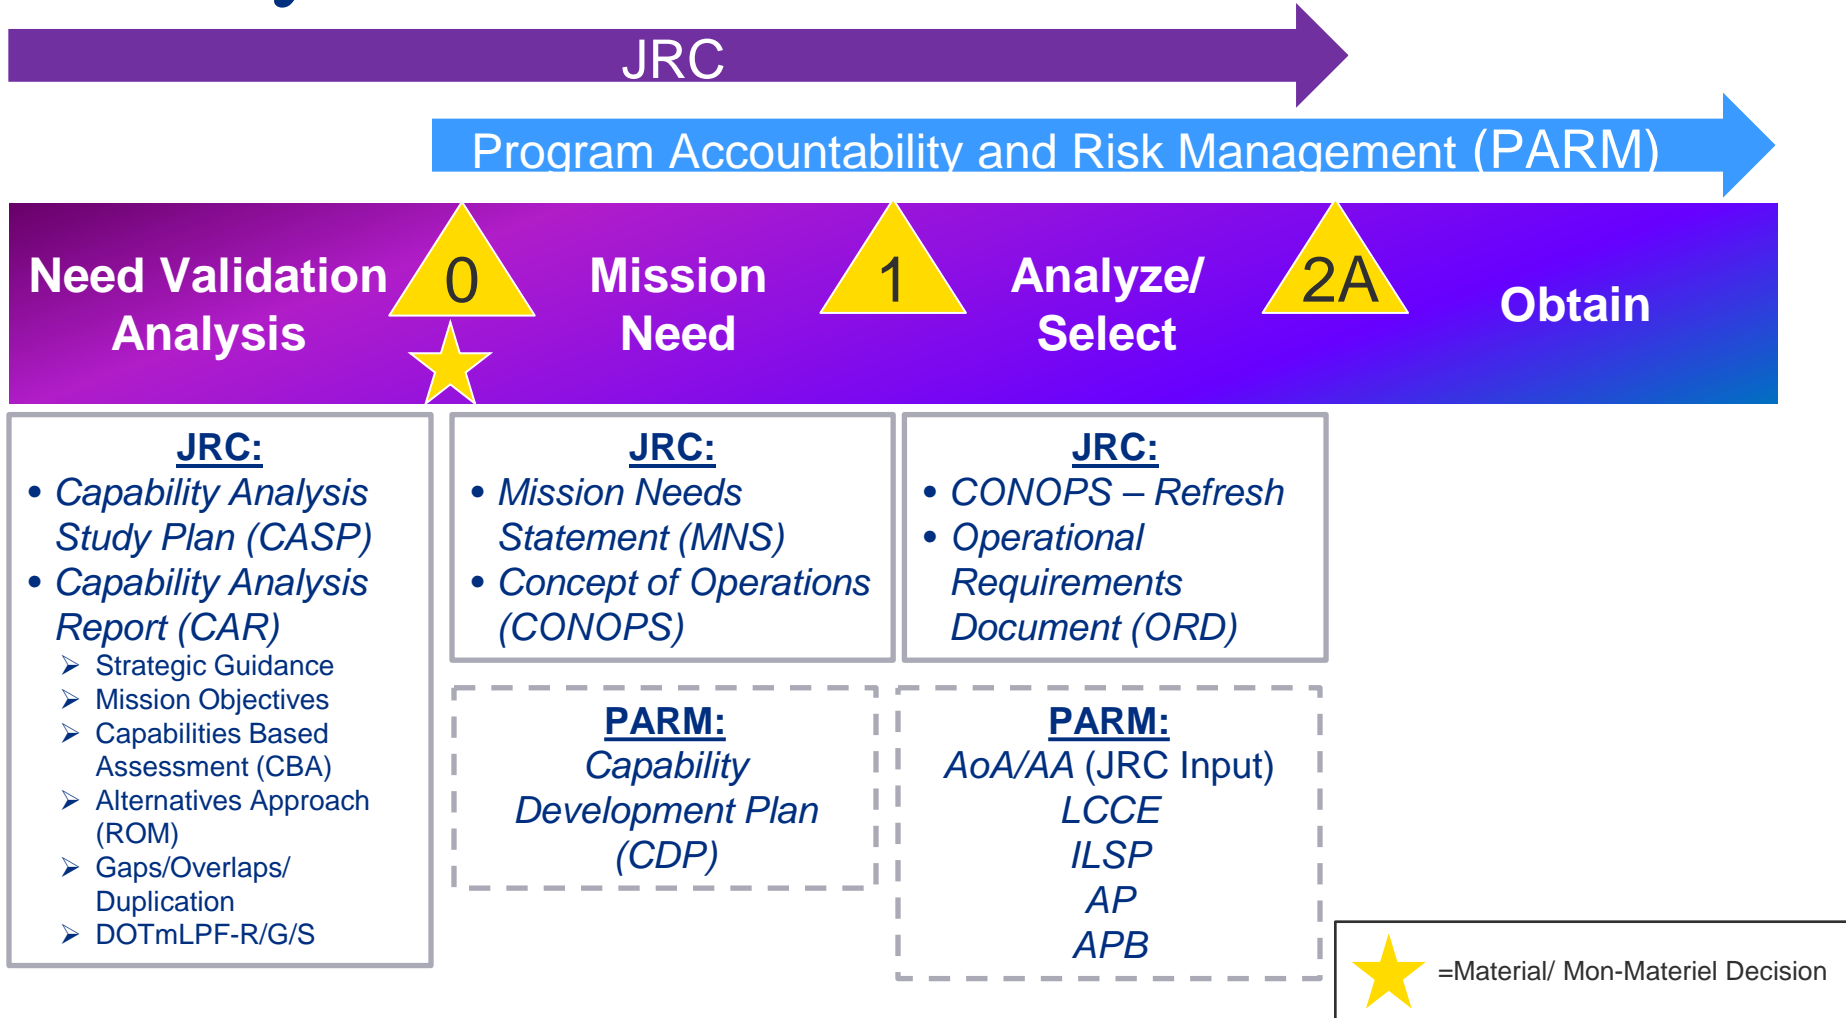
JRC

Program Accountability and Risk Management (PARM)

Need Validation Analysis

0

Mission Need

1

Analyze/ Select

2A

Obtain

JRC:
• Capability Analysis Study Plan (CASP)
• Capability Analysis Report (CAR)
➢ Strategic Guidance
➢ Mission Objectives
➢ Capabilities Based Assessment (CBA)
➢ Alternatives Approach (ROM)
➢ Gaps/Overlaps/ Duplication
➢ DOTmLPF-R/G/S

JRC:
• Mission Needs Statement (MNS)
• Concept of Operations (CONOPS)

JRC:
• CONOPS – Refresh
• Operational Requirements Document (ORD)

PARM:
Capability Development Plan (CDP)

PARM:
AoA/AA (JRC Input)
LCCE
ILSP
AP
APB

=Material/ Mon-Materiel Decision